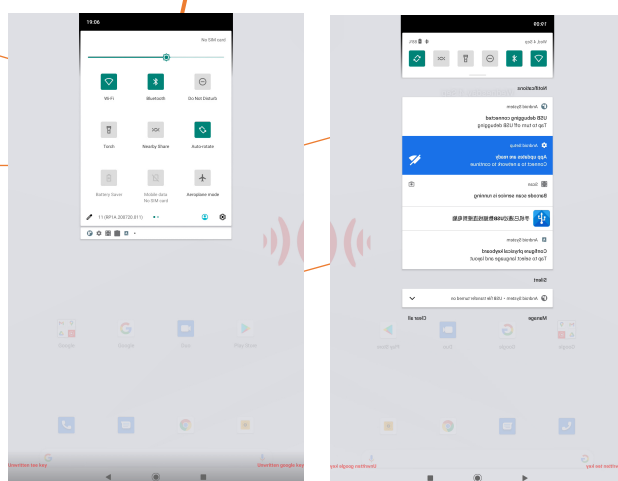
19:06

No SIM card

Wi-Fi
Bluetooth
Do Not Disturb
Torch
Nearby Share
Auto-rotate
Battery Saver
Mobile data
No SIM card
Aeroplane mode

11 (RP1A.200720.011)

19:05

Wed, 4 Sep

89%

Notifications

Android System
USB debugging connected
Tap to turn off USB debugging

Android Setup
App updates are ready
Connect to a network to continue

Scan
Barcode scan service is running

Android System
Configure physical keyboard
Tap to select language and layout

Silent

Android System • USB file transfer turned on

Manage
Clear all

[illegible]